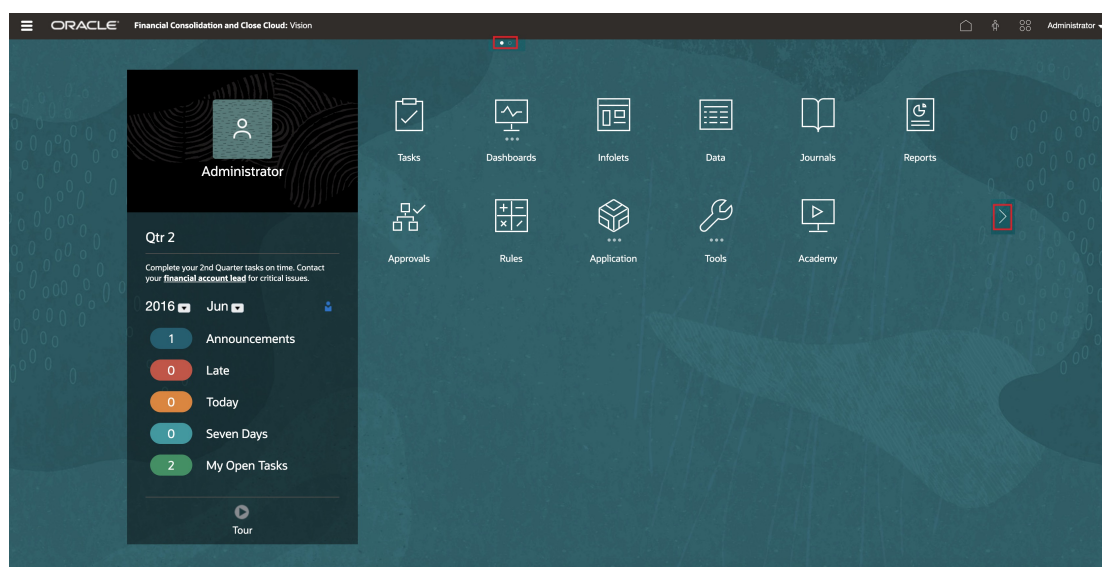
ORACLE Financial Consolidation and Close Cloud: Vision

Administrator

Administrator

Qtr 2

Complete your 2nd Quarter tasks on time. Contact your financial account lead for critical issues.

2016 Jun

1 Announcements

0 Late

0 Today

0 Seven Days

2 My Open Tasks

Tour

Tasks

Dashboards

Infolets

Data

Journals

Reports

Approvals

Rules

Application

Tools

Academy